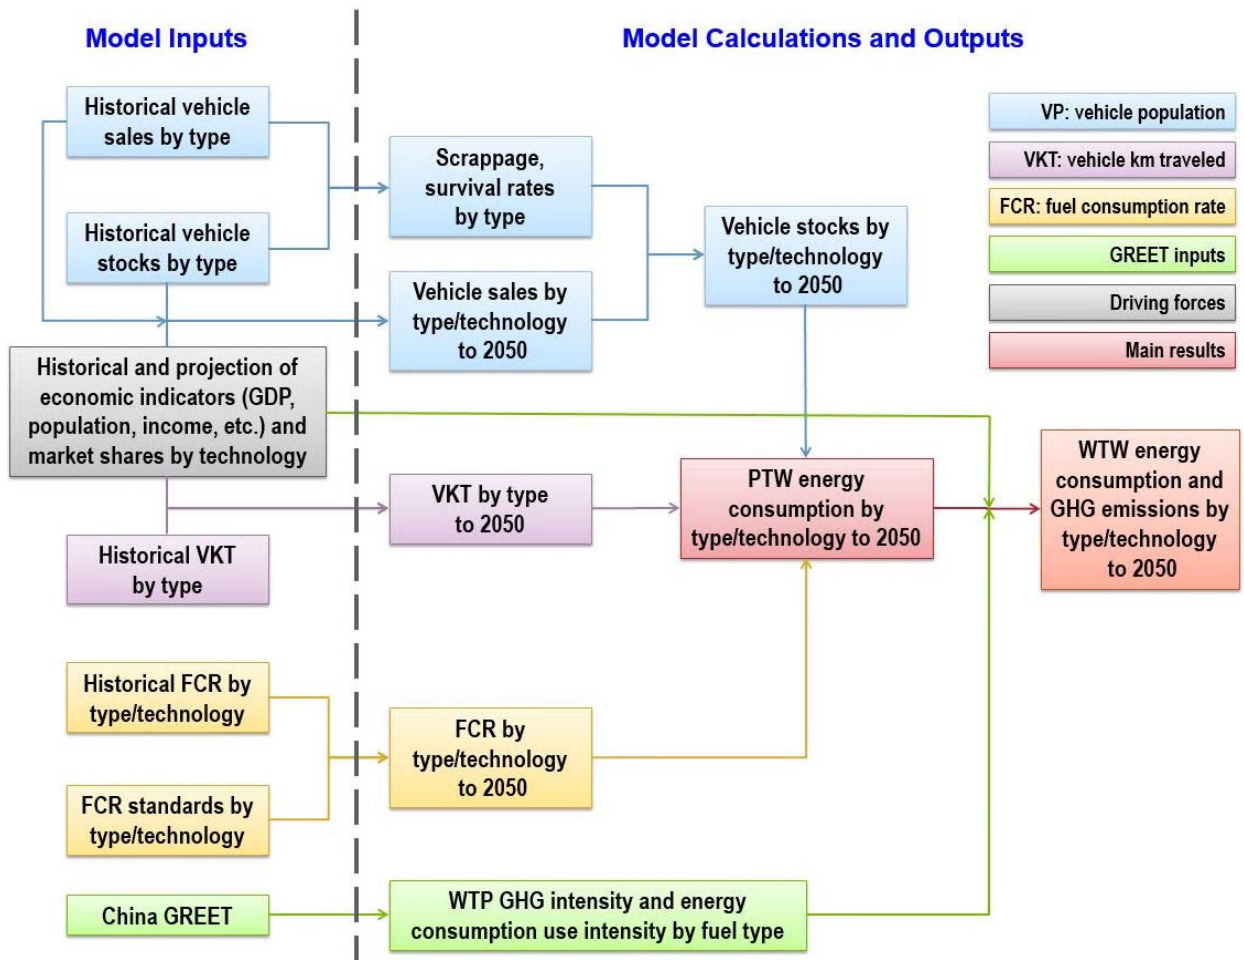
Model Inputs

Model Calculations and Outputs

VP: vehicle population

VKT: vehicle km traveled

FCR: fuel consumption rate

GREET inputs

Driving forces

Main results

Historical vehicle sales by type

Historical vehicle stocks by type

Scrappage, survival rates by type

Vehicle sales by type/technology to 2050

Vehicle stocks by type/technology to 2050

Historical and projection of economic indicators (GDP, population, income, etc.) and market shares by technology

VKT by type to 2050

PTW energy consumption by type/technology to 2050

WTW energy consumption and GHG emissions by type/technology to 2050

Historical VKT by type

Historical FCR by type/technology

FCR standards by type/technology

FCR by type/technology to 2050

China GREET

WTP GHG intensity and energy consumption use intensity by fuel type